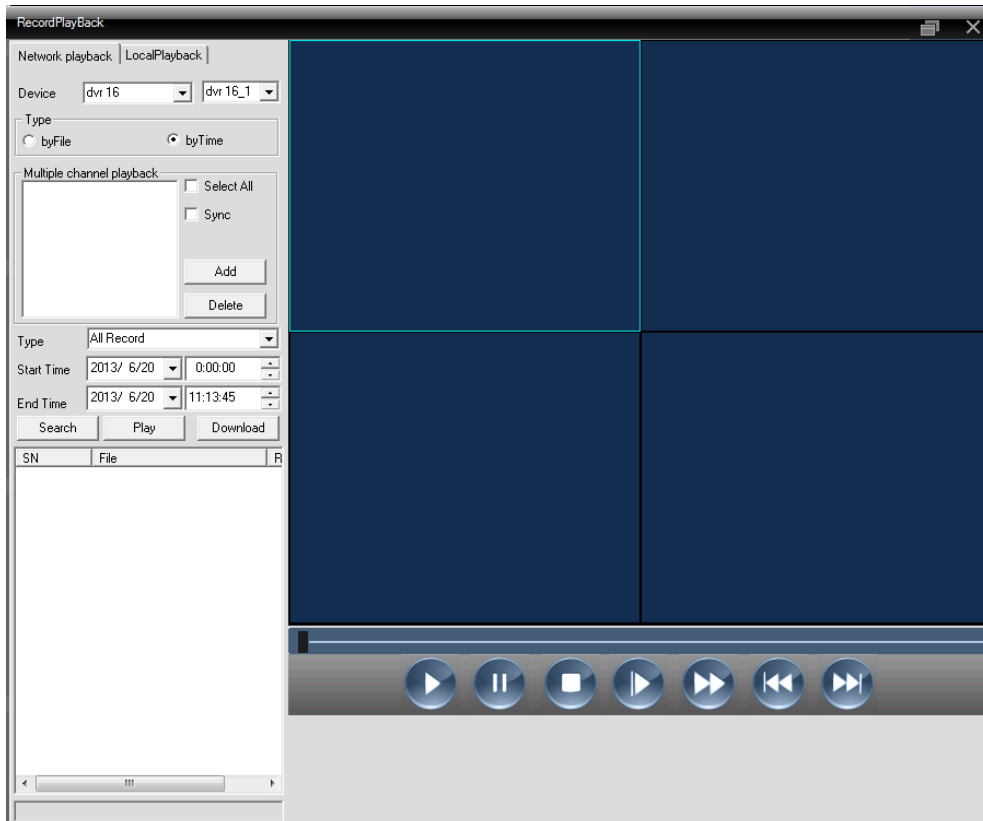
RecordPlayBack

Network playback | LocalPlayback

Device dvr 16 dvr 16_1

Type
byFile byTime

Multiple channel playback
Select All
Sync
Add
Delete

Type All Record
Start Time 2013/ 6/20 0:00:00
End Time 2013/ 6/20 11:13:45
Search Play Download

| SN | File | R |
|---|---|---|